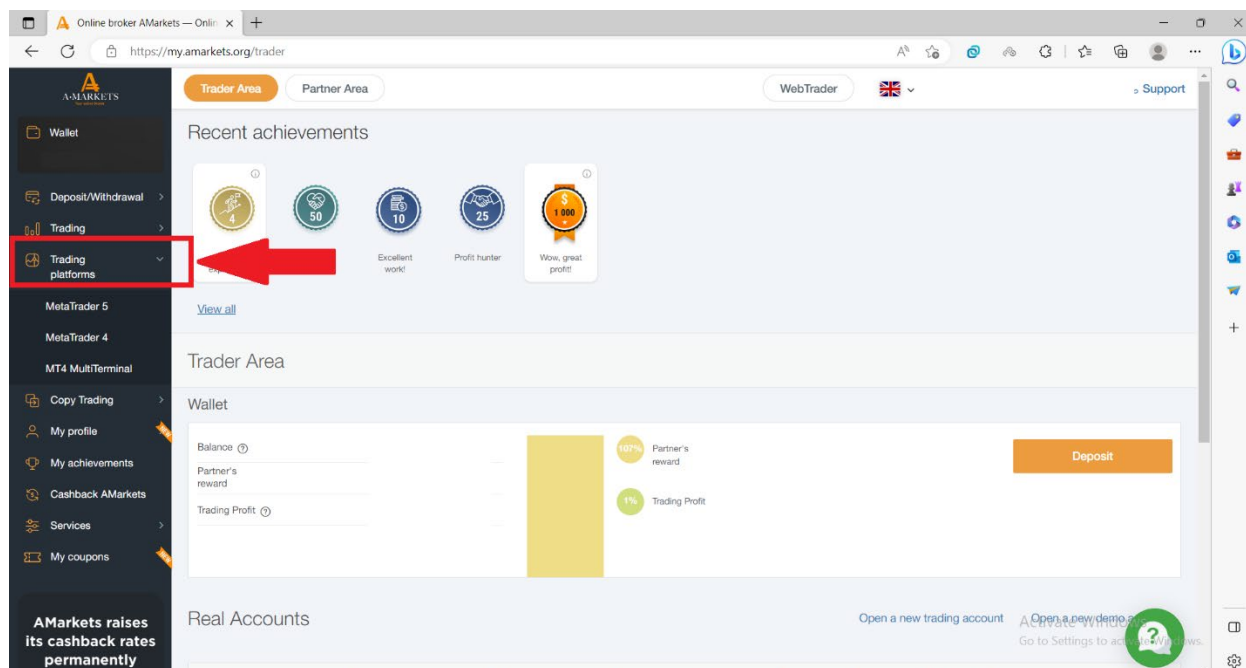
Online broker AMarkets — Onlin ×

https://my.amarkets.org/trader

A-MARKETS

Wallet

Deposit/Withdrawal

Trading

Trading platforms

MetaTrader 5

MetaTrader 4

MT4 MultiTerminal

Copy Trading

My profile

My achievements

Cashback AMarkets

Services

My coupons

AMarkets raises its cashback rates permanently

Trader Area

Partner Area

WebTrader

Support

Recent achievements

4

50

10

25

1 000

Excellent work!

Profit hunter

Wow, great profit!

View all

Trader Area

Wallet

Balance

Partner's reward

Trading Profit

107%

Partner's reward

1%

Trading Profit

Deposit

Real Accounts

Open a new trading account

Open a new demo account

Activate Windows
Go to Settings to activate Windows.